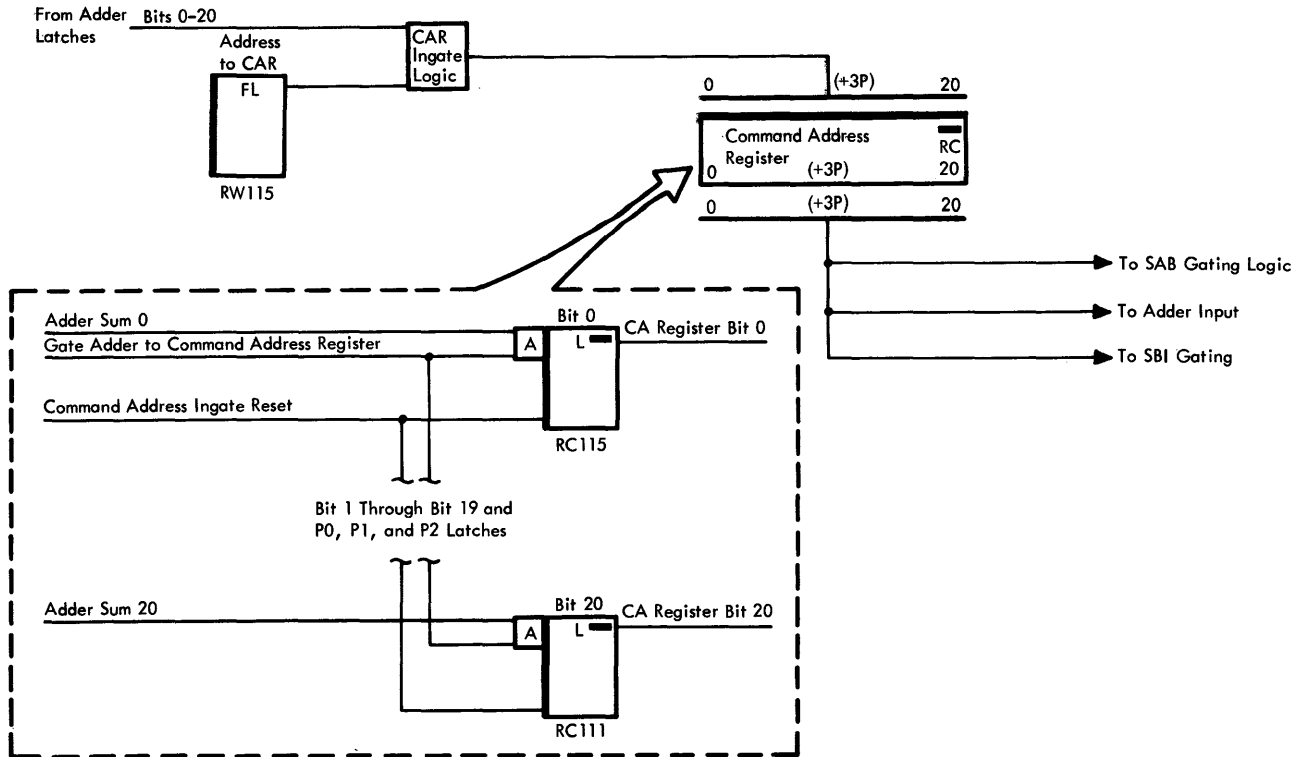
From Adder Latches
Bits 0-20
Address to CAR
FL
RW115
CAR Ingate Logic
0
(+3P)
20
Command Address Register
RC
0
(+3P)
20
0
(+3P)
20
To SAB Gating Logic
To Adder Input
To SBI Gating
Adder Sum 0
Gate Adder to Command Address Register
Bit 0
A
L
CA Register Bit 0
Command Address Ingate Reset
RC115
Bit 1 Through Bit 19 and P0, P1, and P2 Latches
Adder Sum 20
Bit 20
A
L
CA Register Bit 20
RC111